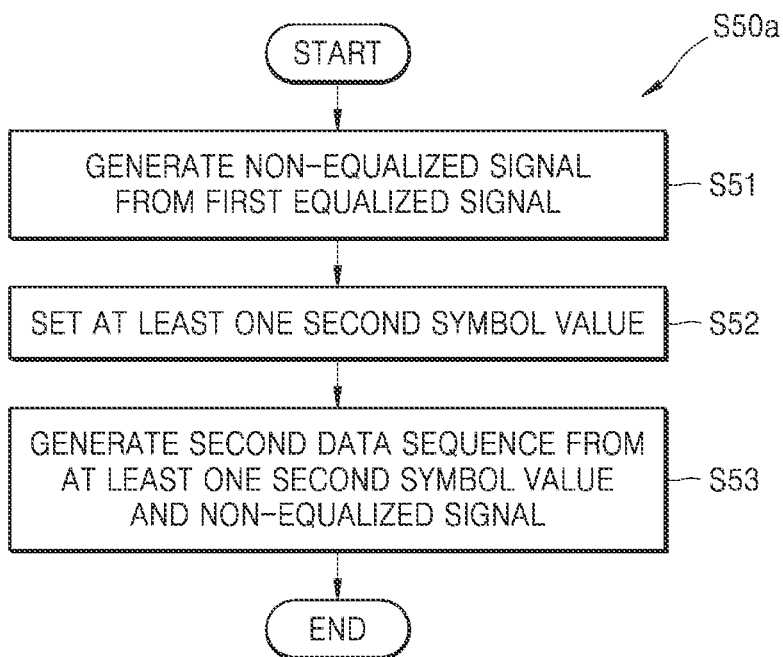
S50a

START

GENERATE NON-EQUALIZED SIGNAL FROM FIRST EQUALIZED SIGNAL

S51

SET AT LEAST ONE SECOND SYMBOL VALUE

S52

GENERATE SECOND DATA SEQUENCE FROM AT LEAST ONE SECOND SYMBOL VALUE AND NON-EQUALIZED SIGNAL

S53

END